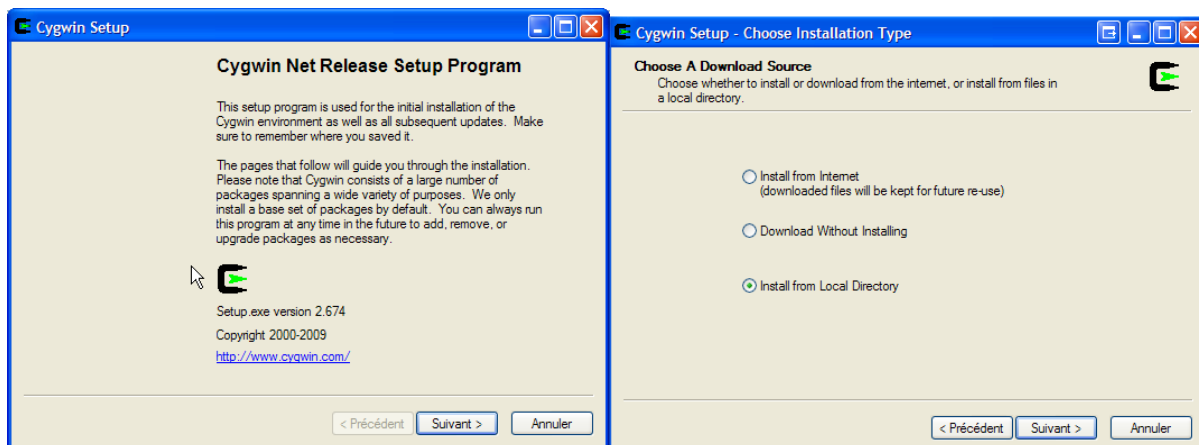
Cygwin Setup

Cygwin Net Release Setup Program

This setup program is used for the initial installation of the Cygwin environment as well as all subsequent updates. Make sure to remember where you saved it.

The pages that follow will guide you through the installation. Please note that Cygwin consists of a large number of packages spanning a wide variety of purposes. We only install a base set of packages by default. You can always run this program at any time in the future to add, remove, or upgrade packages as necessary.

Setup.exe version 2.674

Copyright 2000-2009

http://www.cygwin.com/

< Précédent Suivant > Annuler

Cygwin Setup - Choose Installation Type

Choose A Download Source
Choose whether to install or download from the internet, or install from files in a local directory.

Install from Internet
(downloaded files will be kept for future re-use)

Download Without Installing

Install from Local Directory

< Précédent Suivant > Annuler